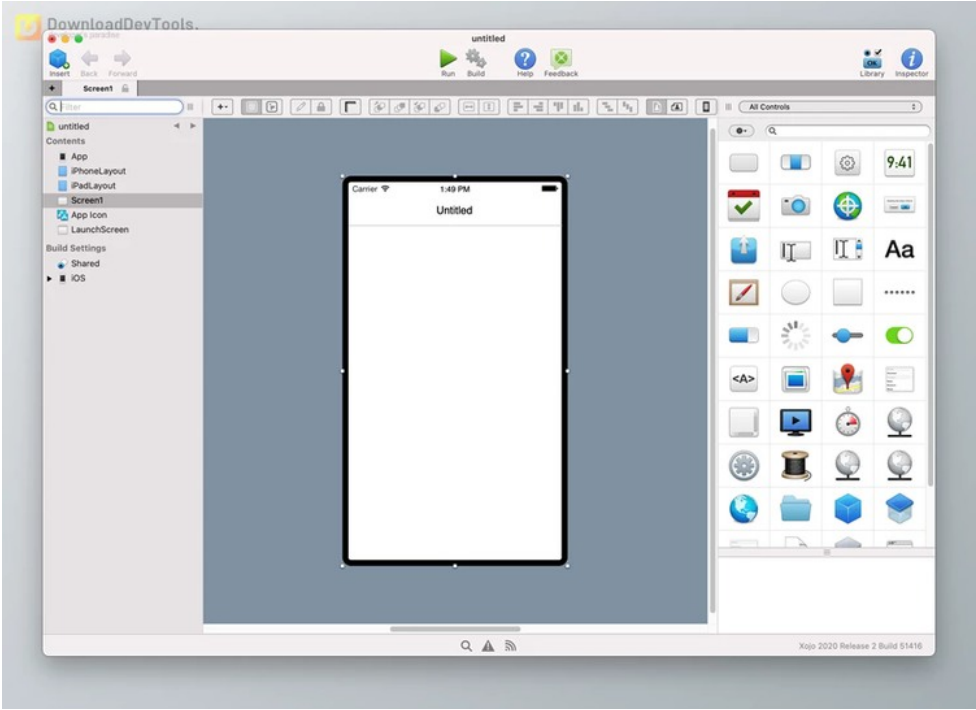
DownloadDevTools.
untitled
Insert Back Forward
Run Build
Help Feedback
Library Inspector
Screen1
Filter
All Controls
untitled
Contents
App
iPhoneLayout
iPadLayout
Screen1
App Icon
LaunchScreen
Build Settings
Shared
iOS
Carrier
1:49 PM
Untitled
9:41
Aa
<A>
Xojo 2020 Release 2 Build 51416